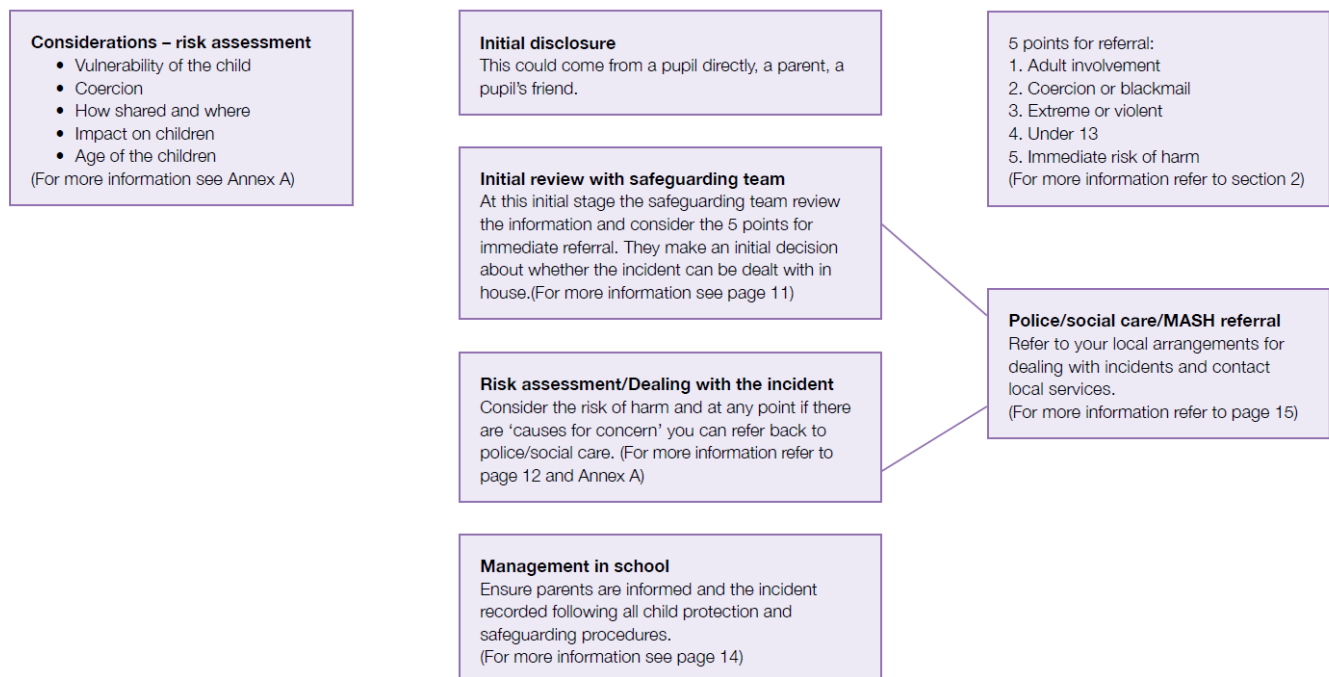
**Considerations – risk assessment**
- Vulnerability of the child
- Coercion
- How shared and where
- Impact on children
- Age of the children

(For more information see Annex A)

**Initial disclosure**
This could come from a pupil directly, a parent, a pupil's friend.

5 points for referral:
1. Adult involvement
2. Coercion or blackmail
3. Extreme or violent
4. Under 13
5. Immediate risk of harm
(For more information refer to section 2)

**Initial review with safeguarding team**
At this initial stage the safeguarding team review the information and consider the 5 points for immediate referral. They make an initial decision about whether the incident can be dealt with in house.(For more information see page 11)

**Police/social care/MASH referral**
Refer to your local arrangements for dealing with incidents and contact local services.
(For more information refer to page 15)

**Risk assessment/Dealing with the incident**
Consider the risk of harm and at any point if there are 'causes for concern' you can refer back to police/social care. (For more information refer to page 12 and Annex A)

**Management in school**
Ensure parents are informed and the incident recorded following all child protection and safeguarding procedures.
(For more information see page 14)